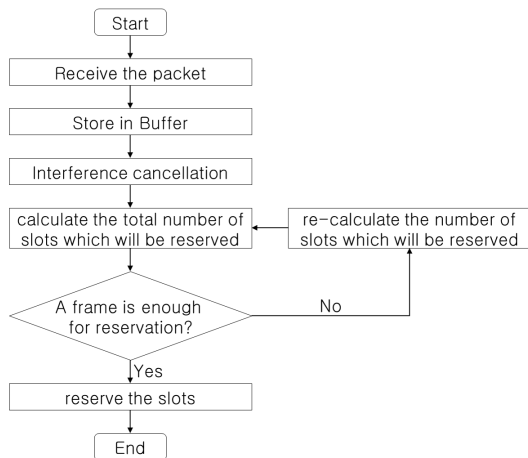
Start

Receive the packet

Store in Buffer

Interference cancellation

calculate the total number of slots which will be reserved

re-calculate the number of slots which will be reserved

A frame is enough for reservation?

No

Yes

reserve the slots

End